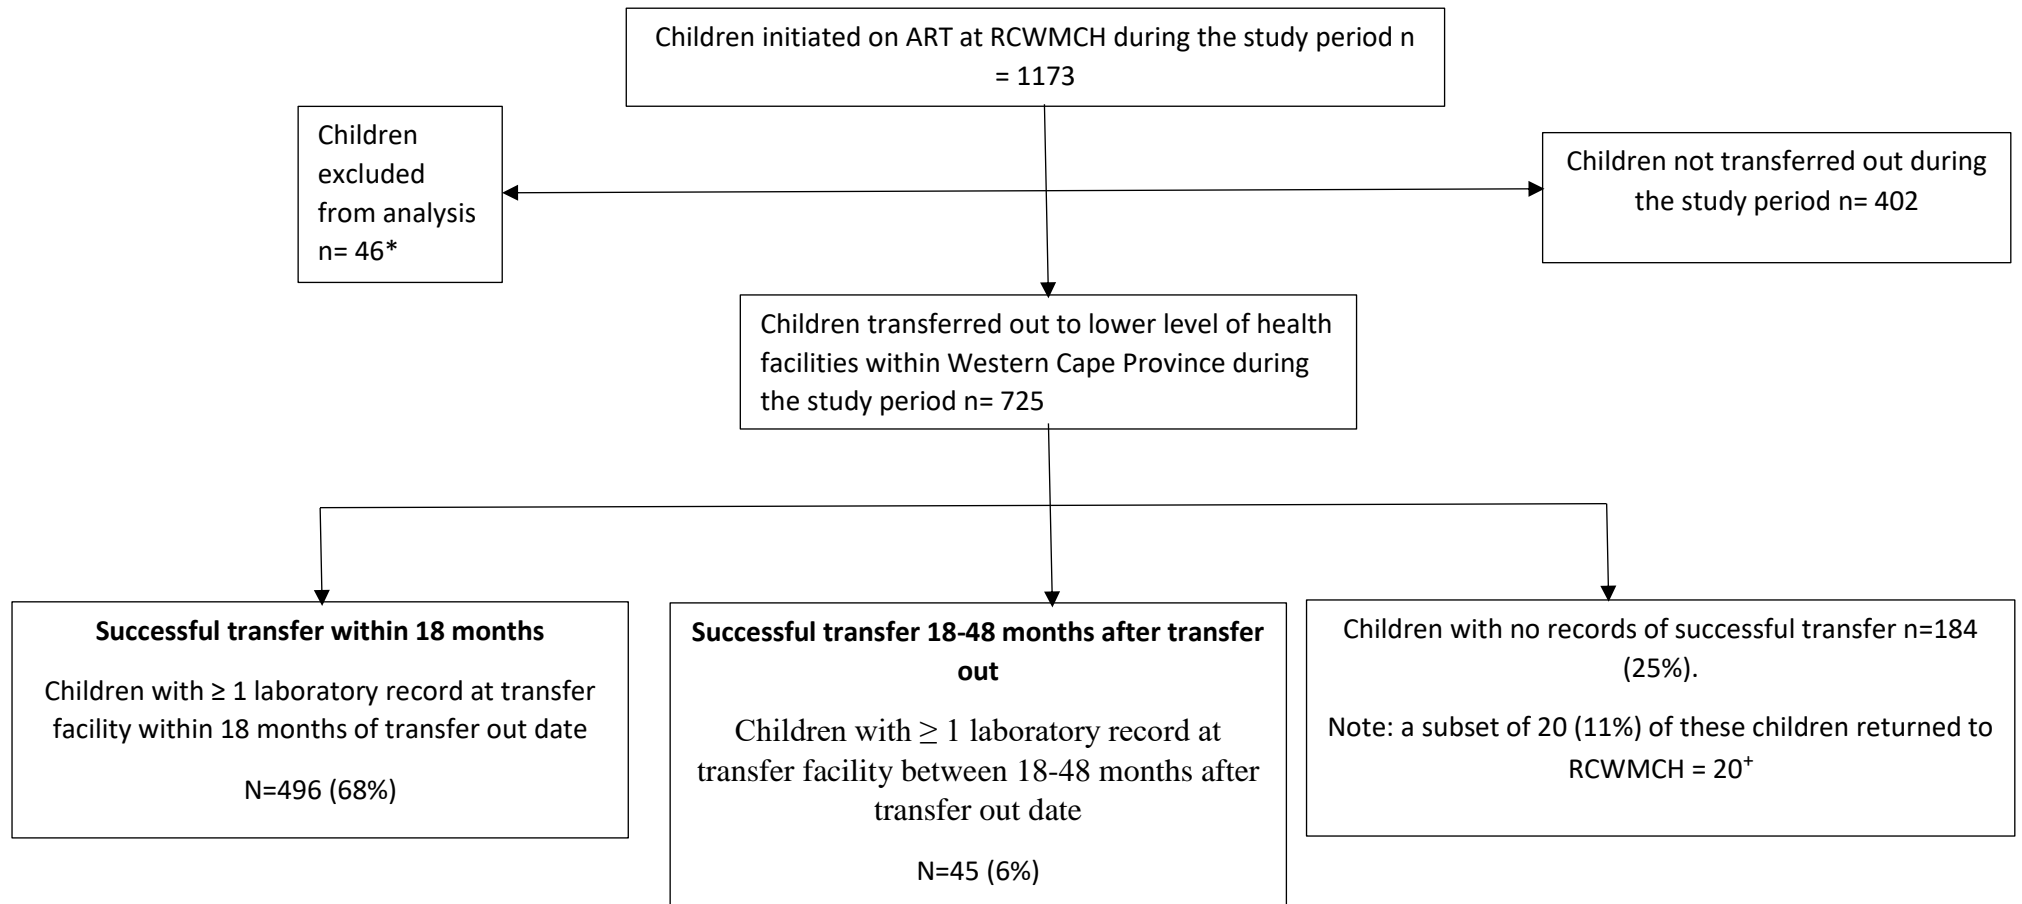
Children initiated on ART at RCWMCH during the study period n = 1173

Children excluded from analysis n= 46*

Children not transferred out during the study period n= 402

Children transferred out to lower level of health facilities within Western Cape Province during the study period n= 725

**Successful transfer within 18 months**

Children with ≥ 1 laboratory record at transfer facility within 18 months of transfer out date

N=496 (68%)

**Successful transfer 18-48 months after transfer out**

Children with ≥ 1 laboratory record at transfer facility between 18-48 months after transfer out date

N=45 (6%)

Children with no records of successful transfer n=184 (25%).

Note: a subset of 20 (11%) of these children returned to RCWMCH = 20$^{+}$